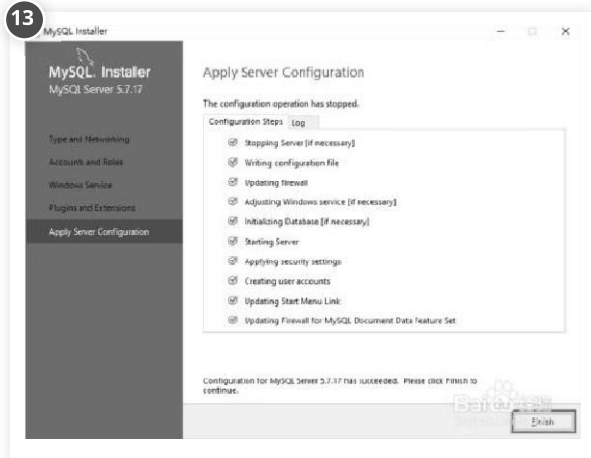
13

MySQL Installer

MySQL. Installer
MySQL Server 5.7.17

Type and Networking
Accounts and Roles
Windows Service
Plugins and Extensions
Apply Server Configuration

Apply Server Configuration

The configuration operation has stopped.

Configuration Steps | Log

Stopping Server [if necessary]
Writing configuration file
Updating firewall
Adjusting Windows service [if necessary]
Initializing Database [if necessary]
Starting Server
Applying security settings
Creating user accounts
Updating Start Menu Link
Updating Firewall for MySQL Document Data Feature Set

Configuration for MySQL Server 5.7.17 has succeeded. Please click Finish to continue.

Baidu

Finish